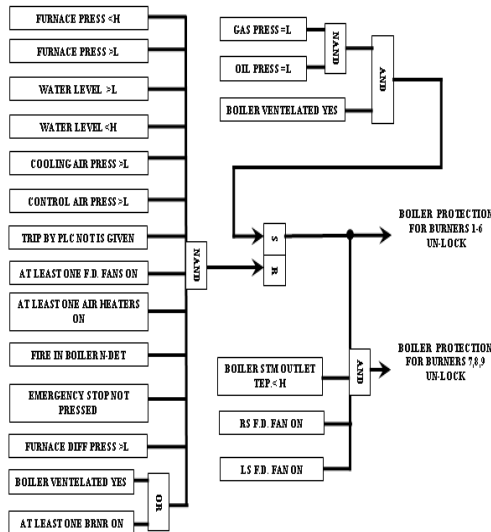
FURNACE PRESS <H

FURNACE PRESS >L

WATER LEVEL >L

WATER LEVEL <H

COOLING AIR PRESS >L

CONTROL AIR PRESS >L

TRIP BY PLC NOT IS GIVEN

AT LEAST ONE F.D. FANS ON

AT LEAST ONE AIR HEATERS ON

FIRE IN BOILER N-DET

EMERGENCY STOP NOT PRESSED

FURNACE DIFF PRESS >L

BOILER VENTELATED YES

AT LEAST ONE BRNR ON

OR

NAND

GAS PRESS =L

OIL PRESS =L

NAND

AND

BOILER VENTELATED YES

S

R

BOILER PROTECTION FOR BURNERS 1-6 UN-LOCK

BOILER STM OUTLET TEP.< H

RS F.D. FAN ON

LS F.D. FAN ON

AND

BOILER PROTECTION FOR BURNERS 7,8,9 UN-LOCK